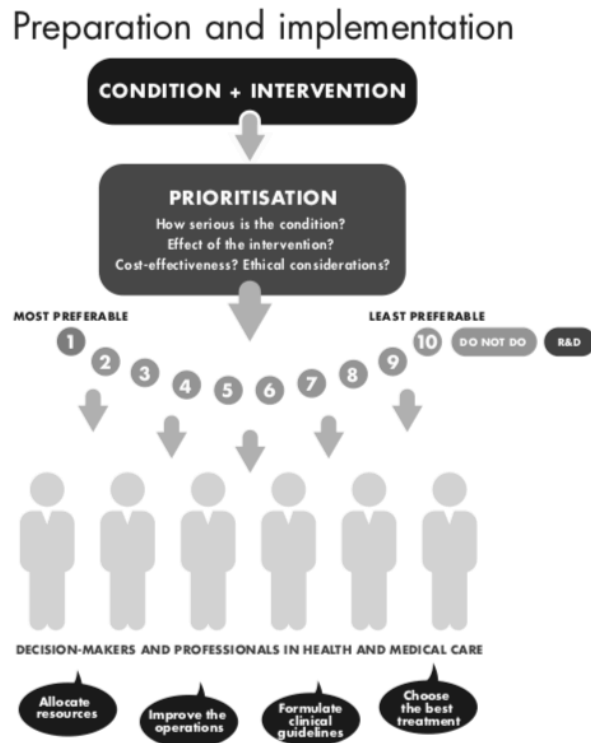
Preparation and implementation

CONDITION + INTERVENTION

PRIORITISATION

How serious is the condition?
Effect of the intervention?
Cost-effectiveness? Ethical considerations?

MOST PREFERABLE

LEAST PREFERABLE

1 2 3 4 5 6 7 8 9 10

DO NOT DO

R&D

DECISION-MAKERS AND PROFESSIONALS IN HEALTH AND MEDICAL CARE

Allocate resources

Improve the operations

Formulate clinical guidelines

Choose the best treatment